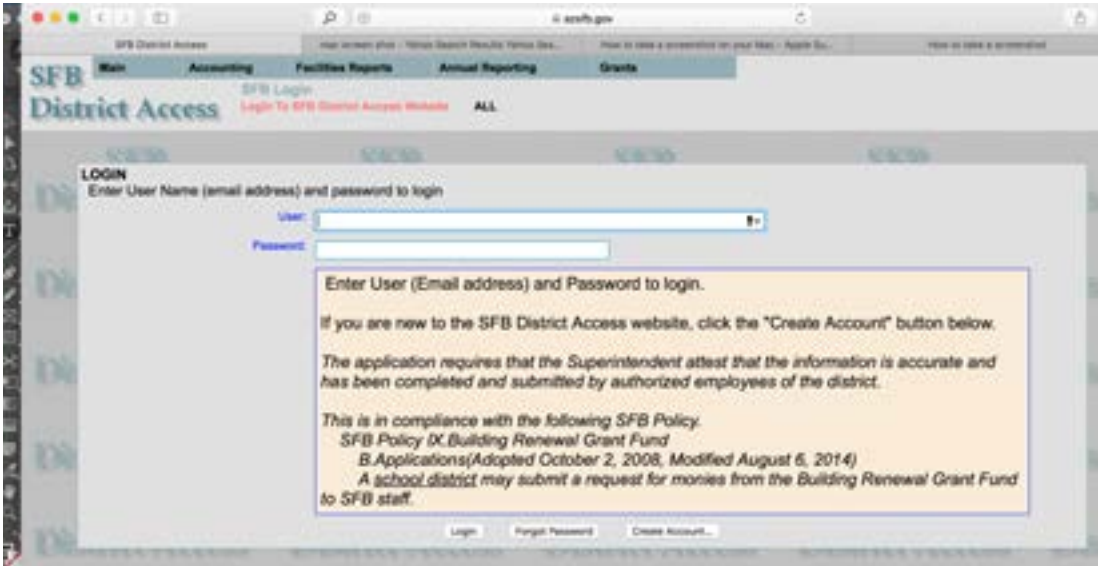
azsfb.gov

SFB District Access

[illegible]

How to take a screenshot on your Mac - Apple Su...

How to take a screenshot

SFB District Access

Main Accounting Facilities Reports Annual Reporting Grants

SFB Login

Login To SFB District Access Website ALL

LOGIN

Enter User Name (email address) and password to login

User:

Password:

Enter User (Email address) and Password to login.

If you are new to the SFB District Access website, click the "Create Account" button below.

The application requires that the Superintendent attest that the information is accurate and has been completed and submitted by authorized employees of the district.

This is in compliance with the following SFB Policy.
SFB Policy IX.Building Renewal Grant Fund
B.Applications(Adopted October 2, 2008, Modified August 6, 2014)
A school district may submit a request for monies from the Building Renewal Grant Fund to SFB staff.

Login Forgot Password Create Account...